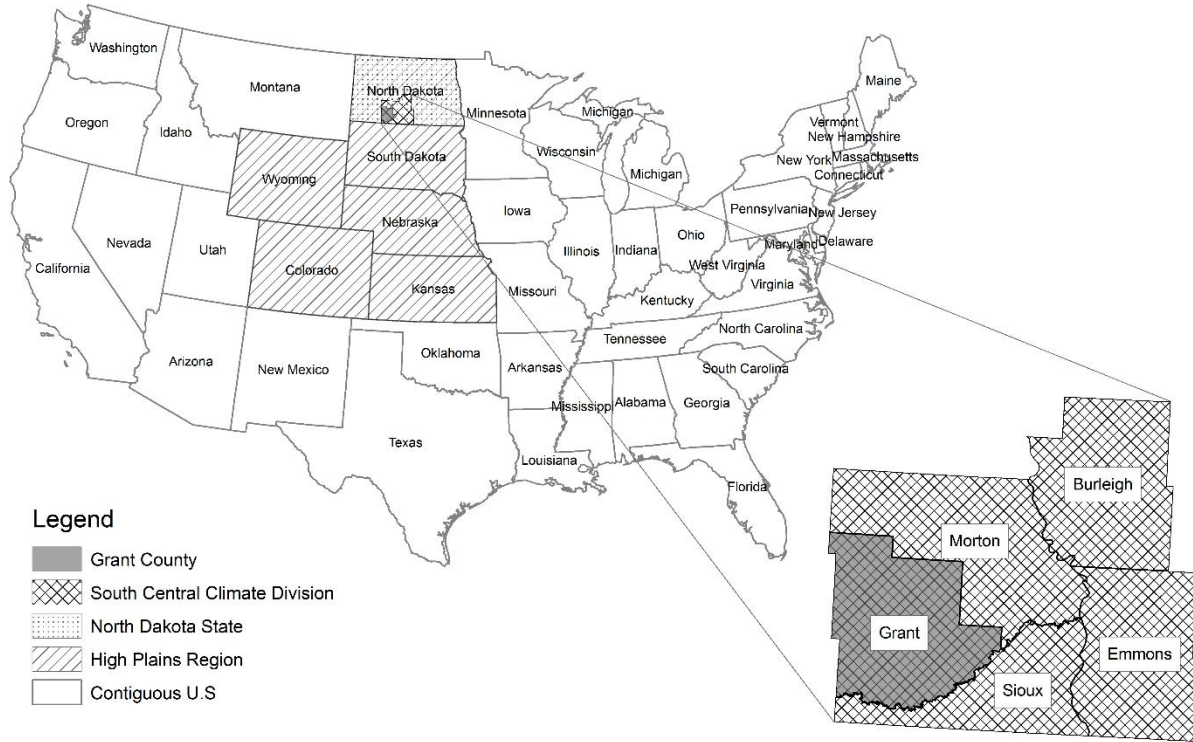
Washington
Montana
North Dakota
Minnesota
Maine
Oregon
Idaho
Michigan
Vermont
New Hampshire
South Dakota
Wisconsin
New York
Massachusetts
Connecticut
Wyoming
Michigan
Nebraska
Iowa
Pennsylvania
New Jersey
Nevada
Utah
Ohio
Maryland
Delaware
California
Colorado
Illinois
Indiana
West Virginia
Kansas
Missouri
Virginia
Kentucky
North Carolina
Tennessee
Oklahoma
Arizona
New Mexico
Arkansas
South Carolina
Mississippi
Alabama
Georgia
Texas
Louisiana
Florida

Burleigh
Morton
Grant
Emmons
Sioux

Legend
Grant County
South Central Climate Division
North Dakota State
High Plains Region
Contiguous U.S